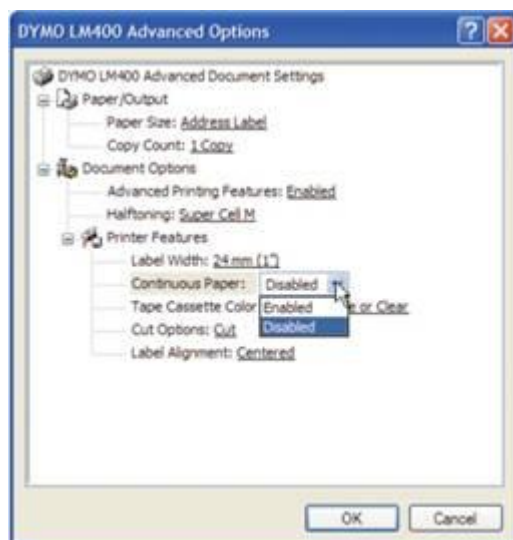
DYMO LM400 Advanced Options

DYMO LM400 Advanced Document Settings
Paper/Output
Paper Size: Address Label
Copy Count: 1 Copy
Document Options
Advanced Printing Features: Enabled
Halftoning: Super Cell M
Printer Features
Label Width: 24 mm (1")
Continuous Paper: Disabled
Enabled
Disabled
Tape Cassette Color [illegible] e or Clear
Cut Options: Cut
Label Alignment: Centered

OK
Cancel